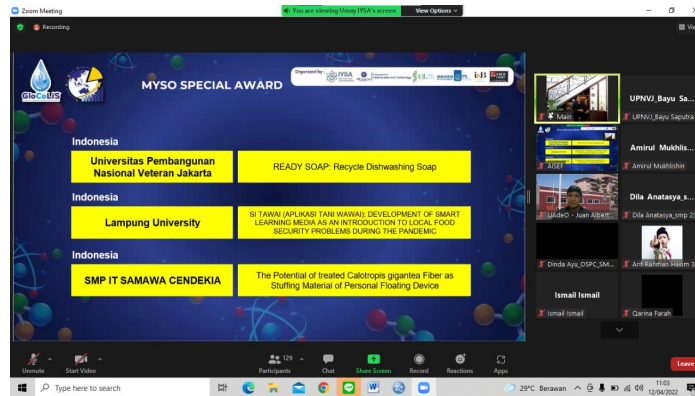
Zoom Meeting
Recording
You are viewing Umay IYSA's screen
View Options

GloCeLiS

MYSO SPECIAL AWARD

Organized by: IYSA

Indonesia

| Universitas Pembangunan Nasional Veteran Jakarta | READY SOAP: Recycle Dishwashing Soap |
|---|---|

Indonesia

| Lampung University | SI TAWAI (APLIKASI TANI WAWAI): DEVELOPMENT OF SMART LEARNING MEDIA AS AN INTRODUCTION TO LOCAL FOOD SECURITY PROBLEMS DURING THE PANDEMIC |
|---|---|

Indonesia

| SMP IT SAMAWA CENDEKIA | The Potential of treated Calotropis gigantea Fiber as Stuffing Material of Personal Floating Device |
|---|---|

UPNVJ_Bayu Sa...
UPNVJ_Bayu Saputra
Main
Amirul Mukhlis...
Amirul Mukhlishin
AISEF
Dila Anatasya_s...
Dila Anatasya_smp 2
UAdeO - Juan Albert...
Dinda Ayu_OSPC_SM...
Arif Rahman Hakim 3
Ismail Ismail
Ismail Ismail
Qarina Farah

Unmute
Start Video
129
Participants
Chat
Share Screen
Record
Reactions
Apps
Leave

Type here to search
29°C Berawan
11:03
12/04/2022